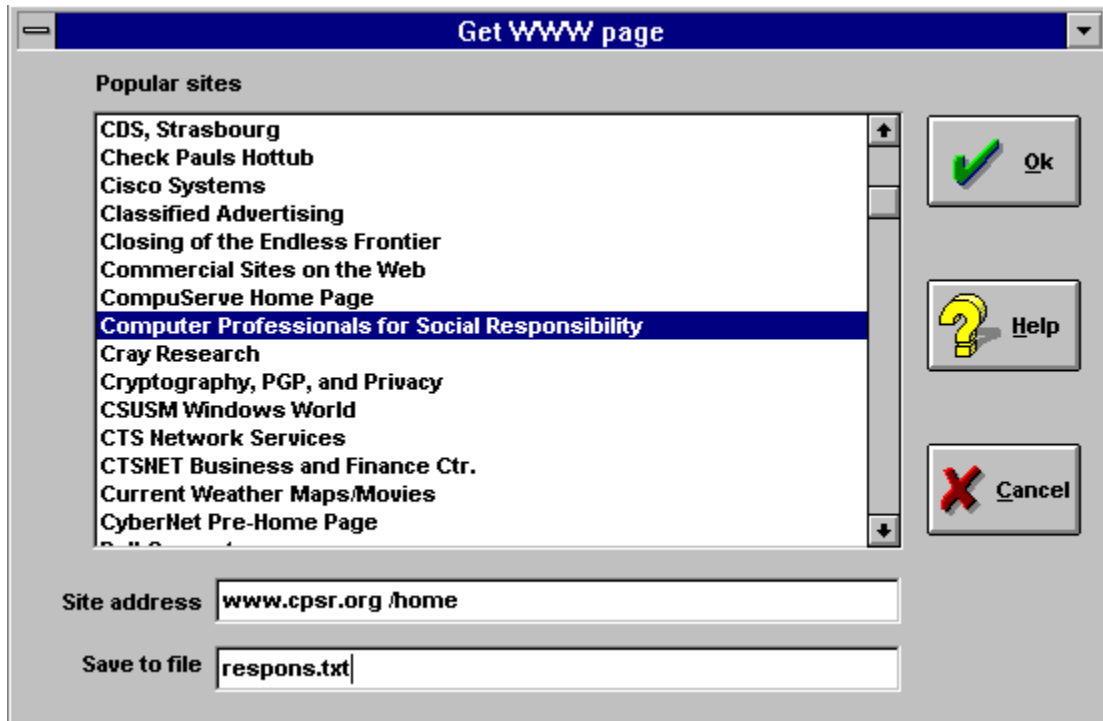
Get WWW page

Popular sites

CDS, Strasbourg
Check Pauls Hottub
Cisco Systems
Classified Advertising
Closing of the Endless Frontier
Commercial Sites on the Web
CompuServe Home Page
Computer Professionals for Social Responsibility
Cray Research
Cryptography, PGP, and Privacy
CSUSM Windows World
CTS Network Services
CTSNET Business and Finance Ctr.
Current Weather Maps/Movies
CyberNet Pre-Home Page
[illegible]

Ok

Help

Cancel

Site address www.cpsr.org /home

Save to file respons.txt